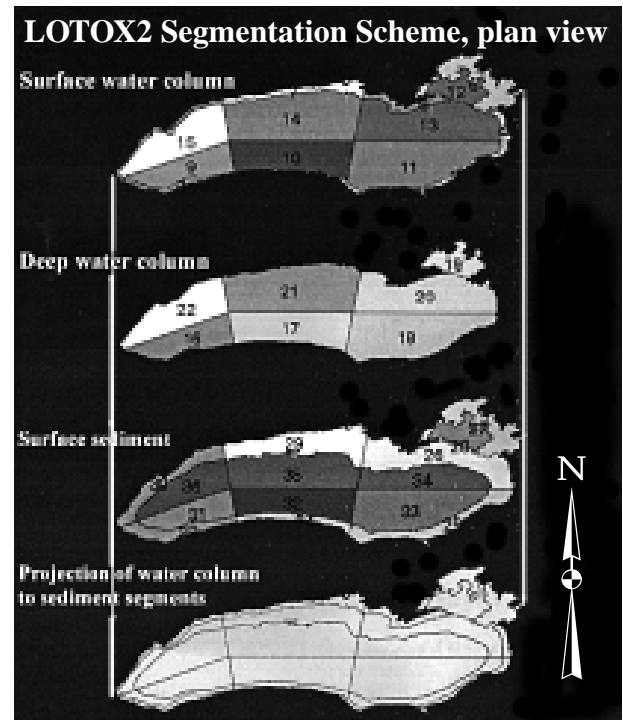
LOTOX2 Segmentation Scheme, plan view

Surface water column

15
14
13
12
9
10
11

Deep water column

22
21
20
16
18
17
19

Surface sediment

29
28
27
30
36
35
34
31
32
33

Projection of water column to sediment segments

N